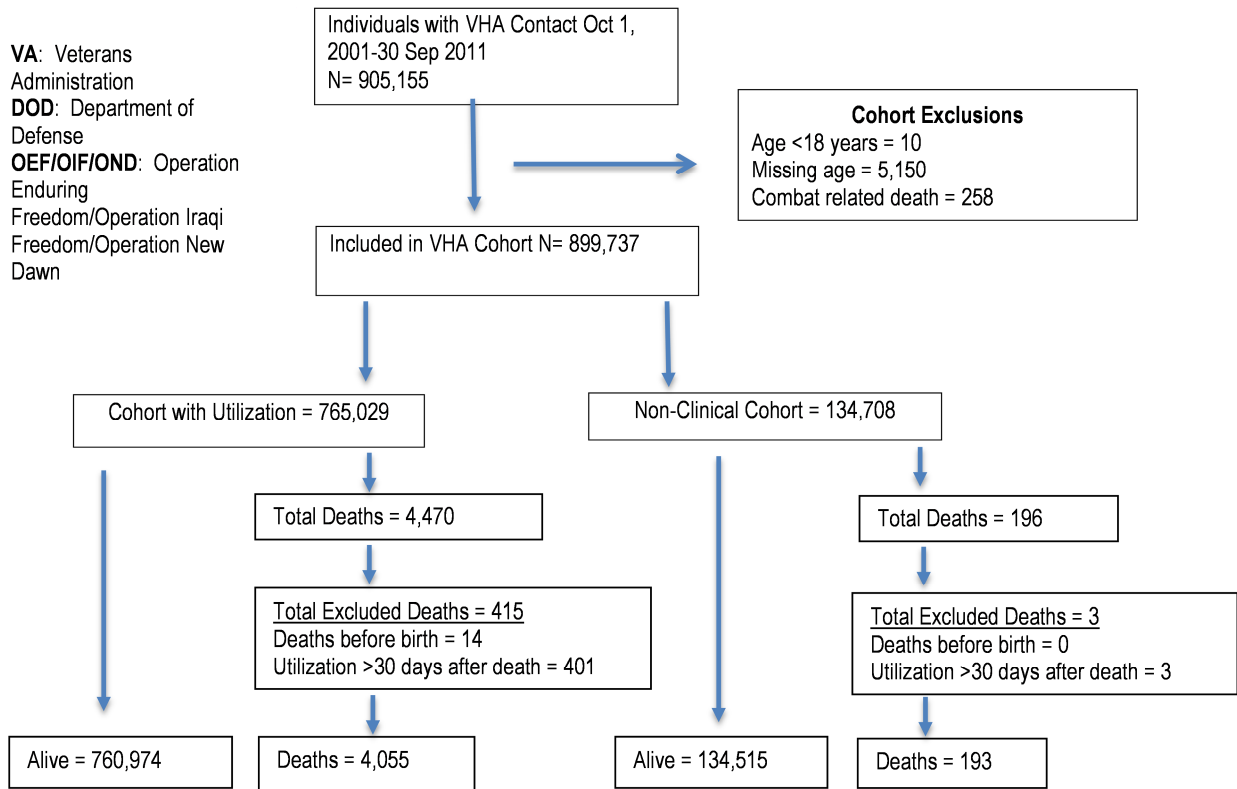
VA: Veterans Administration
DOD: Department of Defense
OEF/OIF/OND: Operation Enduring Freedom/Operation Iraqi Freedom/Operation New Dawn

Individuals with VHA Contact Oct 1, 2001-30 Sep 2011
N= 905,155

Cohort Exclusions
Age <18 years = 10
Missing age = 5,150
Combat related death = 258

Included in VHA Cohort N= 899,737

Cohort with Utilization = 765,029

Non-Clinical Cohort = 134,708

Total Deaths = 4,470

Total Deaths = 196

Total Excluded Deaths = 415
Deaths before birth = 14
Utilization >30 days after death = 401

Total Excluded Deaths = 3
Deaths before birth = 0
Utilization >30 days after death = 3

Alive = 760,974

Deaths = 4,055

Alive = 134,515

Deaths = 193